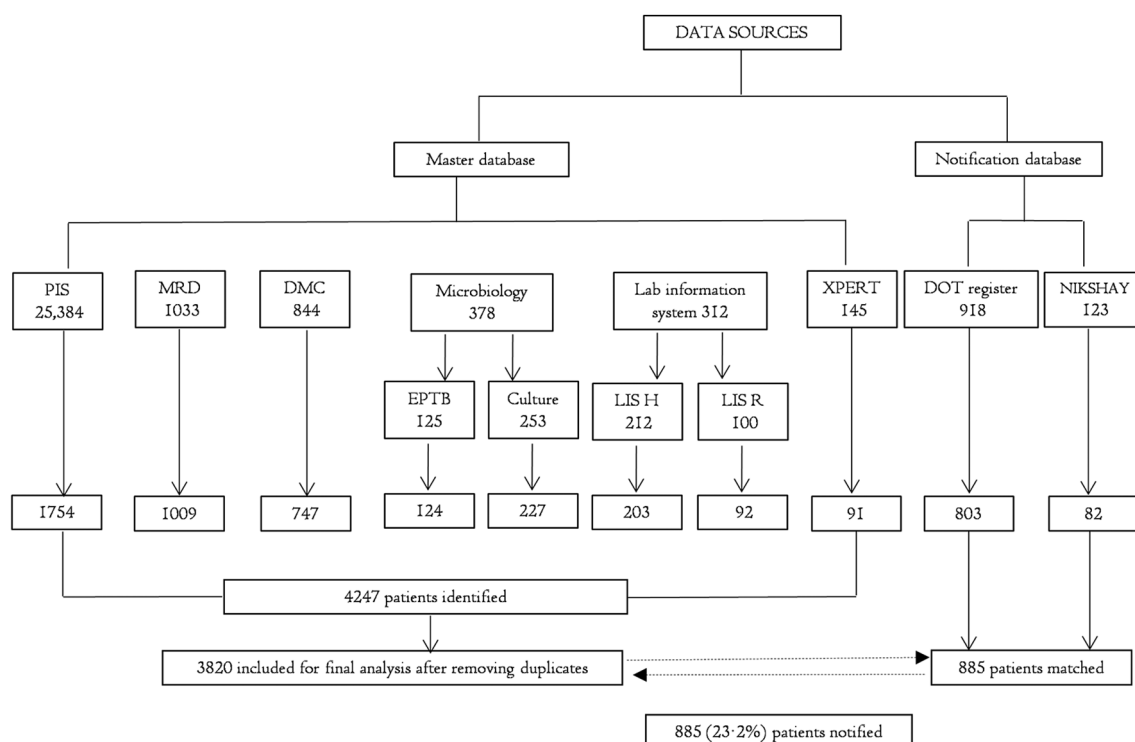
DATA SOURCES

Master database

Notification database

PIS 25,384

MRD 1033

DMC 844

Microbiology 378

Lab information system 312

XPERT 145

DOT register 918

NIKSHAY 123

EPTB 125

Culture 253

LIS H 212

LIS R 100

1754

1009

747

124

227

203

92

91

803

82

4247 patients identified

3820 included for final analysis after removing duplicates

885 patients matched

885 (23·2%) patients notified